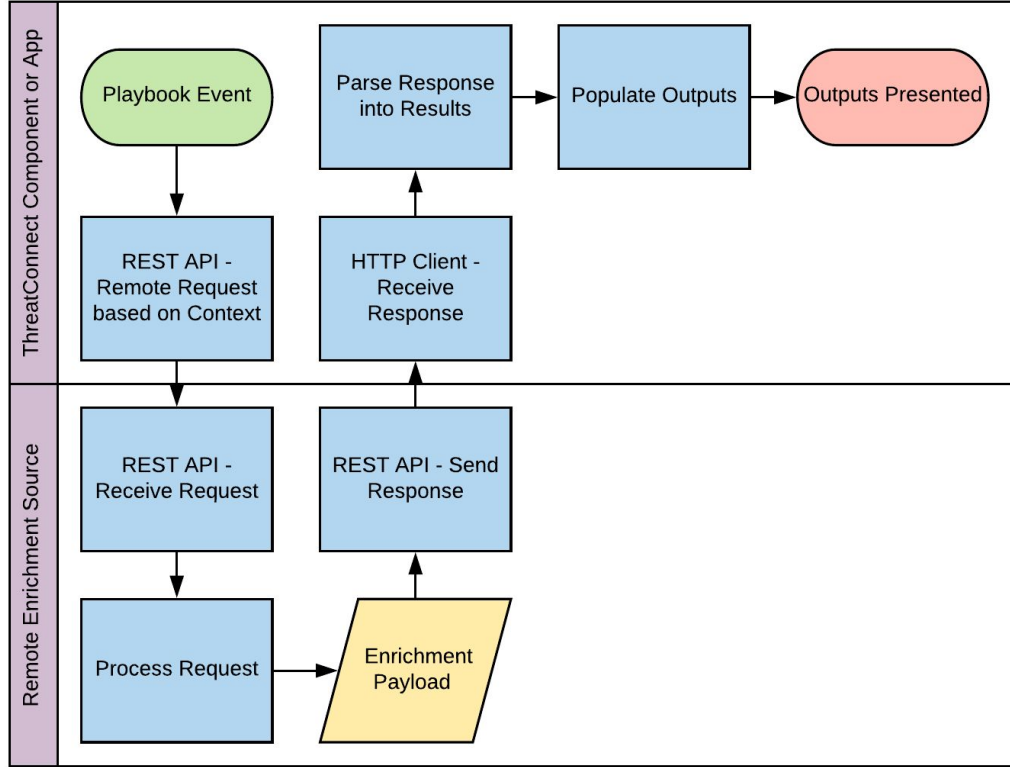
ThreatConnect Component or App

Playbook Event

Parse Response into Results

Populate Outputs

Outputs Presented

REST API - Remote Request based on Context

HTTP Client - Receive Response

Remote Enrichment Source

REST API - Receive Request

REST API - Send Response

Process Request

Enrichment Payload